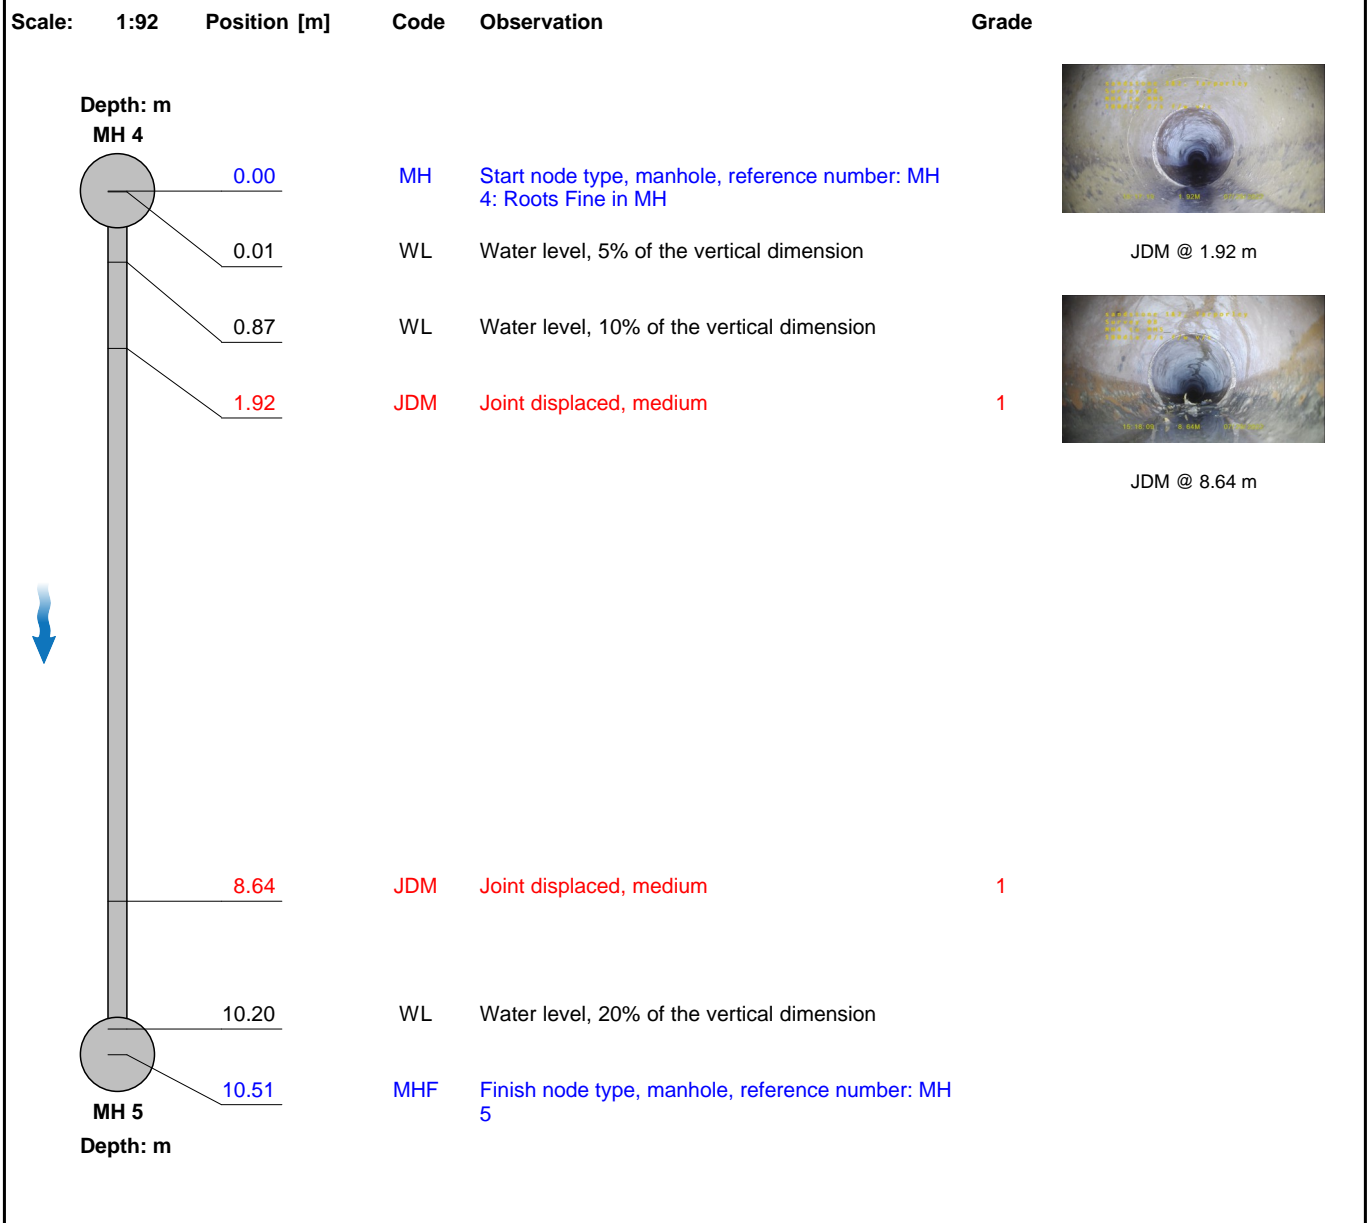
| Scale: | 1:92 | Position [m] | Code | Observation | Grade |
|---|---|---|---|---|---|

Depth: m
MH 4

| Position [m] | Code | Observation | Grade |
|---|---|---|---|
| 0.00 | MH | Start node type, manhole, reference number: MH 4: Roots Fine in MH | |
| 0.01 | WL | Water level, 5% of the vertical dimension | |
| 0.87 | WL | Water level, 10% of the vertical dimension | |
| 1.92 | JDM | Joint displaced, medium | 1 |
| 8.64 | JDM | Joint displaced, medium | 1 |
| 10.20 | WL | Water level, 20% of the vertical dimension | |
| 10.51 | MHF | Finish node type, manhole, reference number: MH 5 | |

JDM @ 1.92 m

JDM @ 8.64 m

MH 5
Depth: m